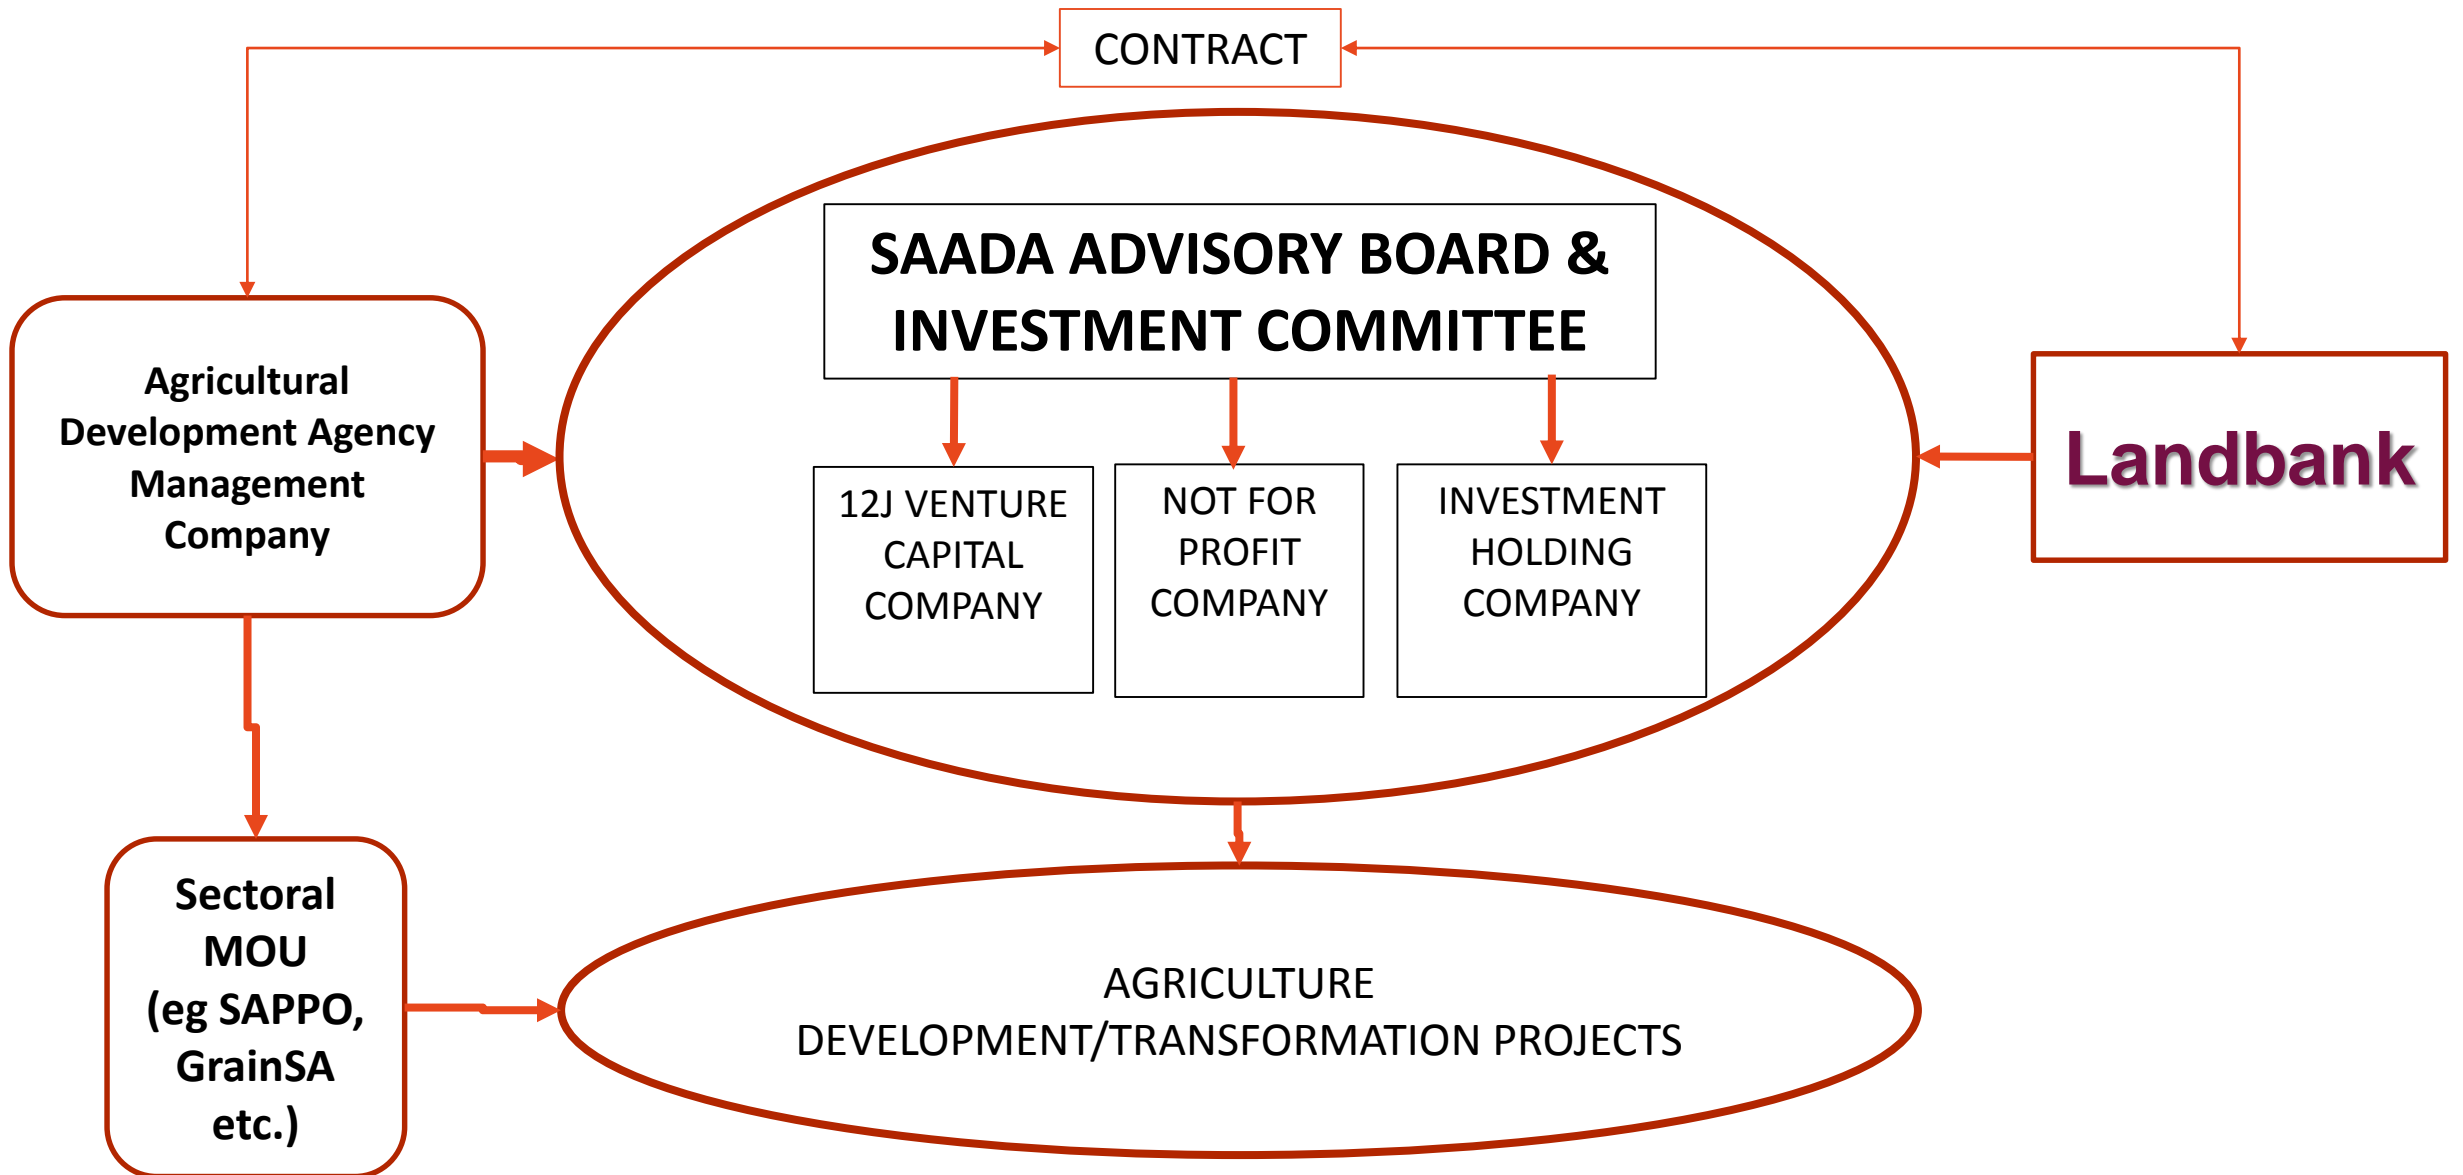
CONTRACT

Agricultural Development Agency Management Company

SAADA ADVISORY BOARD & INVESTMENT COMMITTEE

12J VENTURE CAPITAL COMPANY

NOT FOR PROFIT COMPANY

INVESTMENT HOLDING COMPANY

Landbank

Sectoral MOU (eg SAPPO, GrainSA etc.)

AGRICULTURE DEVELOPMENT/TRANSFORMATION PROJECTS